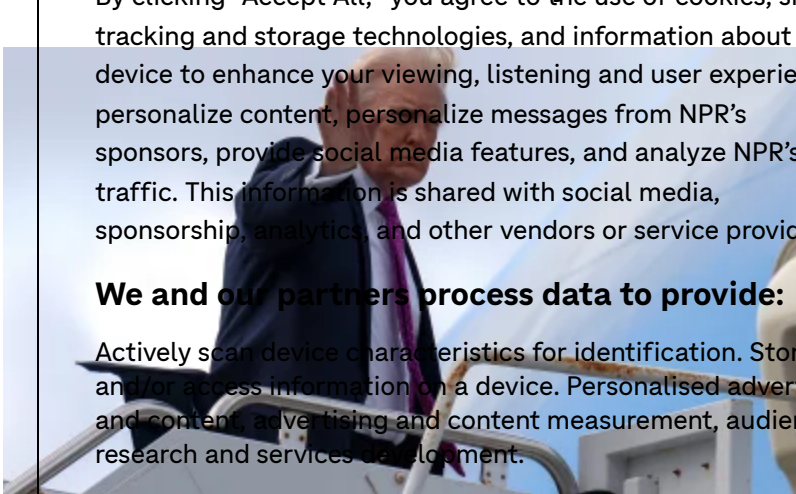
By clicking "Accept All," you agree to the use of cookies, si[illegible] tracking and storage technologies, and information about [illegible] device to enhance your viewing, listening and user experie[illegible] personalize content, personalize messages from NPR's sponsors, provide social media features, and analyze NPR's traffic. This information is shared with social media, sponsorship, analytics, and other vendors or service provid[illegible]

We and our partners process data to provide:

Actively scan device characteristics for identification. Stor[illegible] and/or access information on a device. Personalised adver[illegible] and content, advertising and content measurement, audie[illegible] research and services development.